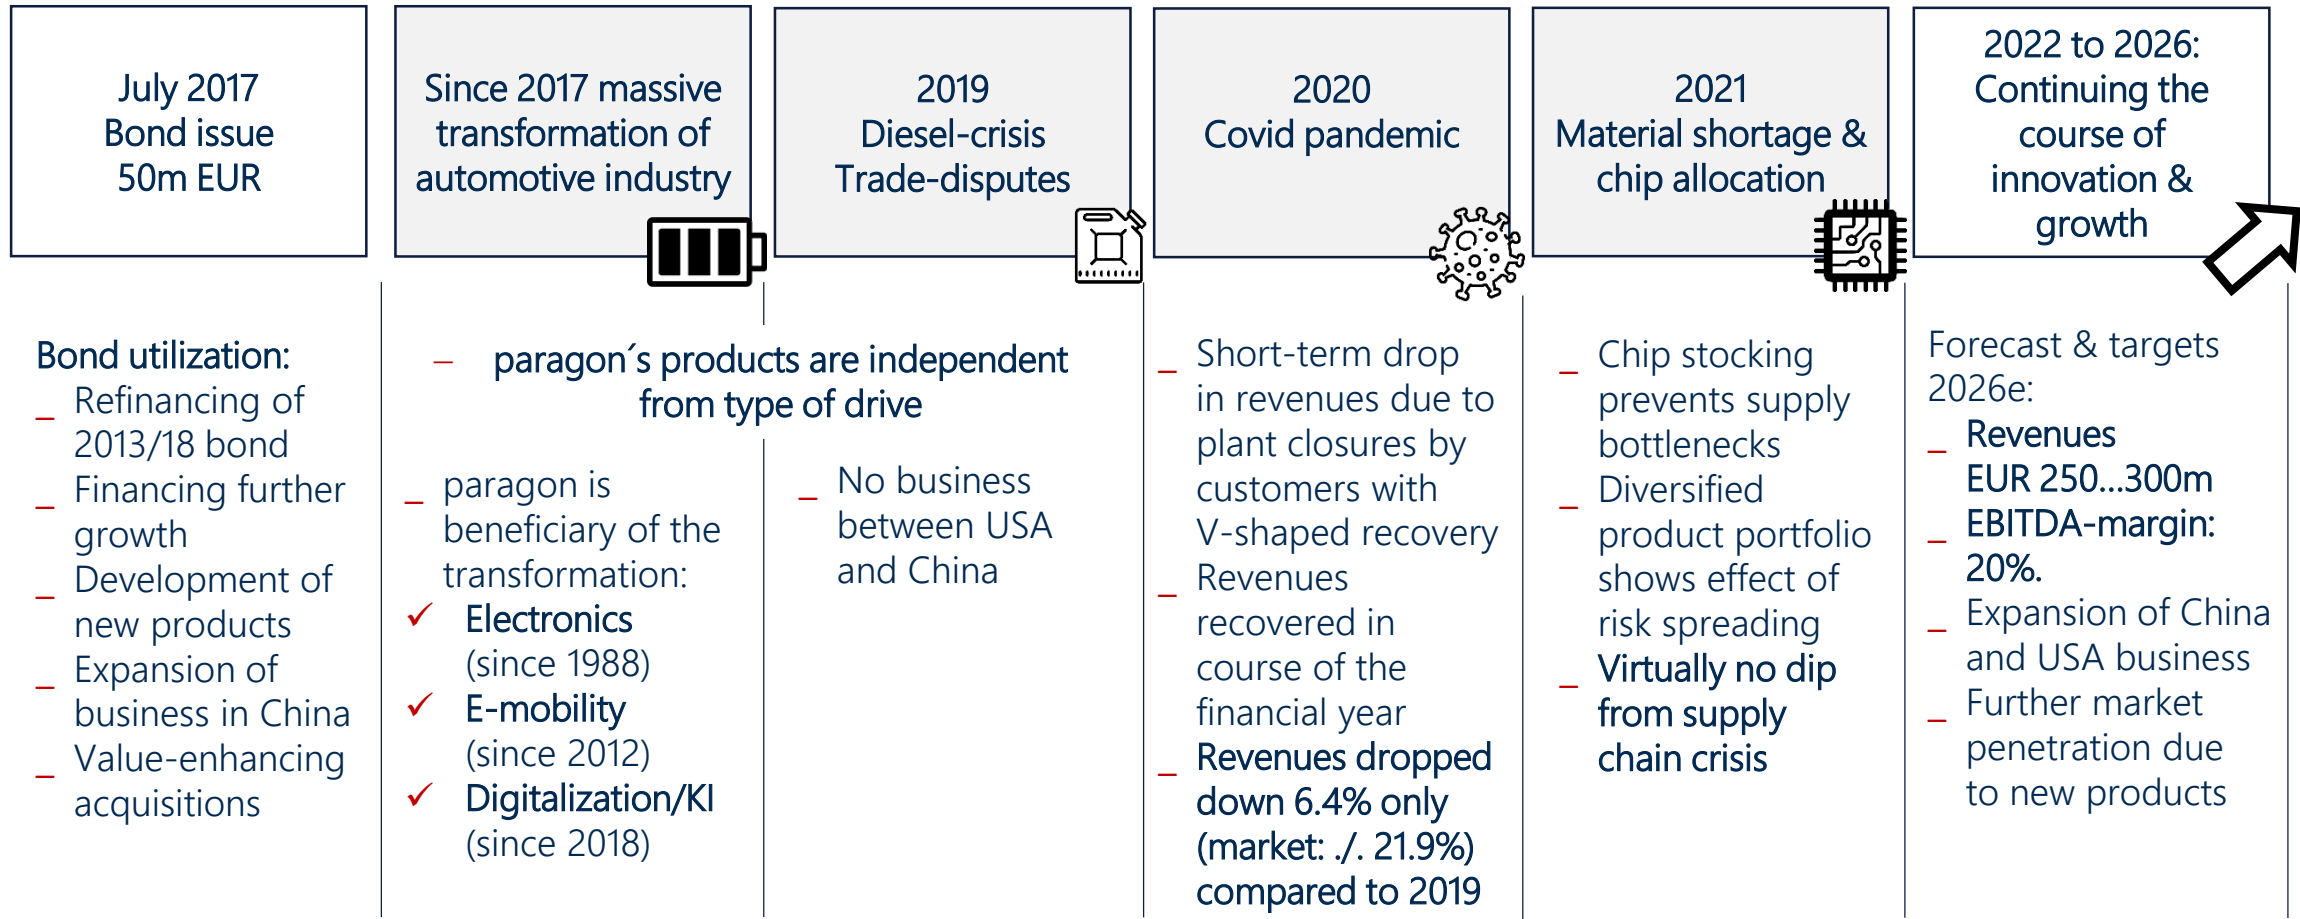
July 2017
Bond issue
50m EUR

Since 2017 massive transformation of automotive industry

2019
Diesel-crisis
Trade-disputes

2020
Covid pandemic

2021
Material shortage & chip allocation

2022 to 2026:
Continuing the course of innovation & growth

Bond utilization:
– Refinancing of 2013/18 bond
– Financing further growth
– Development of new products
– Expansion of business in China
– Value-enhancing acquisitions

– paragon´s products are independent from type of drive

– paragon is beneficiary of the transformation:
✓ Electronics (since 1988)
✓ E-mobility (since 2012)
✓ Digitalization/KI (since 2018)

– No business between USA and China

– Short-term drop in revenues due to plant closures by customers with V-shaped recovery
– Revenues recovered in course of the financial year
– Revenues dropped down 6.4% only (market: ./. 21.9%) compared to 2019

– Chip stocking prevents supply bottlenecks
– Diversified product portfolio shows effect of risk spreading
– Virtually no dip from supply chain crisis

Forecast & targets 2026e:
– Revenues EUR 250...300m
– EBITDA-margin: 20%.
– Expansion of China and USA business
– Further market penetration due to new products